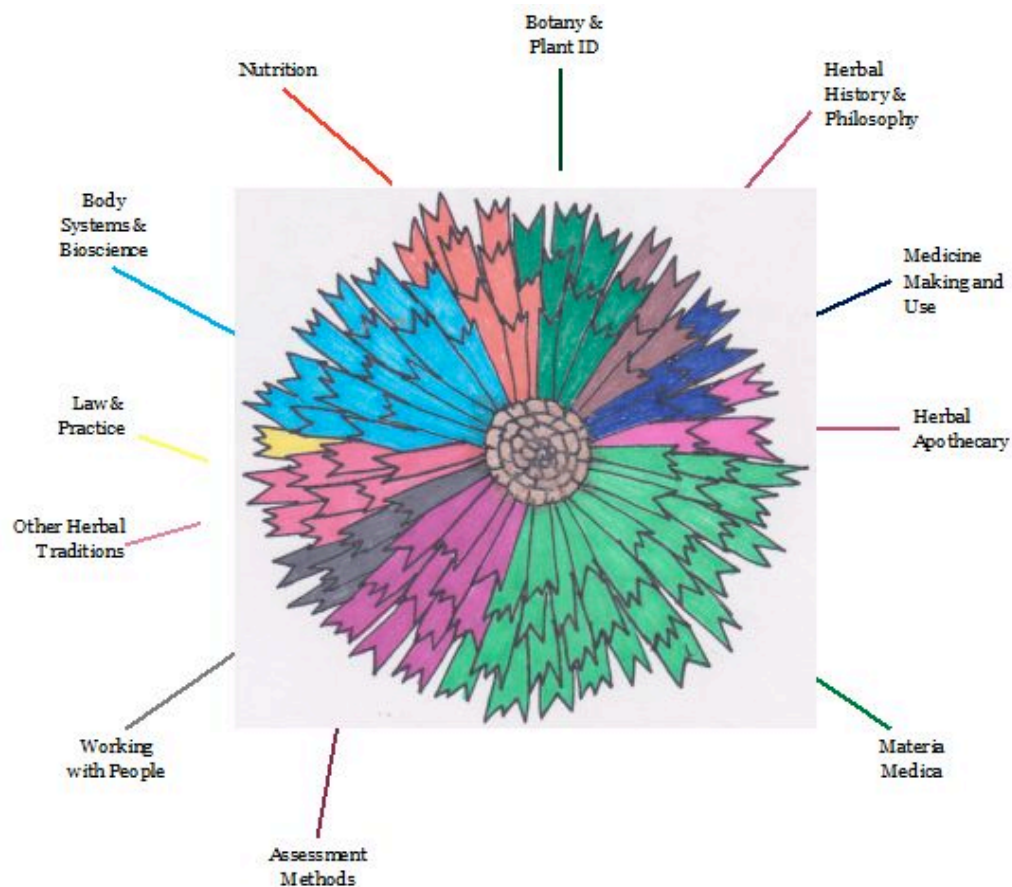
Botany & Plant ID

Nutrition

Herbal History & Philosophy

Body Systems & Bioscience

Medicine Making and Use

Law & Practice

Herbal Apothecary

Other Herbal Traditions

Working with People

Materia Medica

Assessment Methods